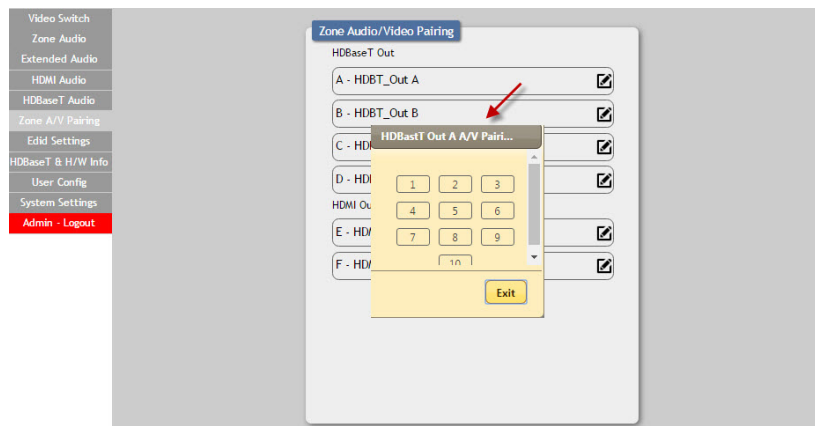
Video Switch
Zone Audio
Extended Audio
HDMI Audio
HDBaseT Audio
Zone A/V Pairing
Edid Settings
HDBaseT & H/W Info
User Config
System Settings
Admin - Logout

Zone Audio/Video Pairing

HDBaseT Out

A - HDBT_Out A

B - HDBT_Out B

C - HD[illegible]

D - HD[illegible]

HDMI Ou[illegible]

E - HD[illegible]

F - HD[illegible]

HDBastT Out A A/V Pairi...

1 2 3
4 5 6
7 8 9
10

Exit